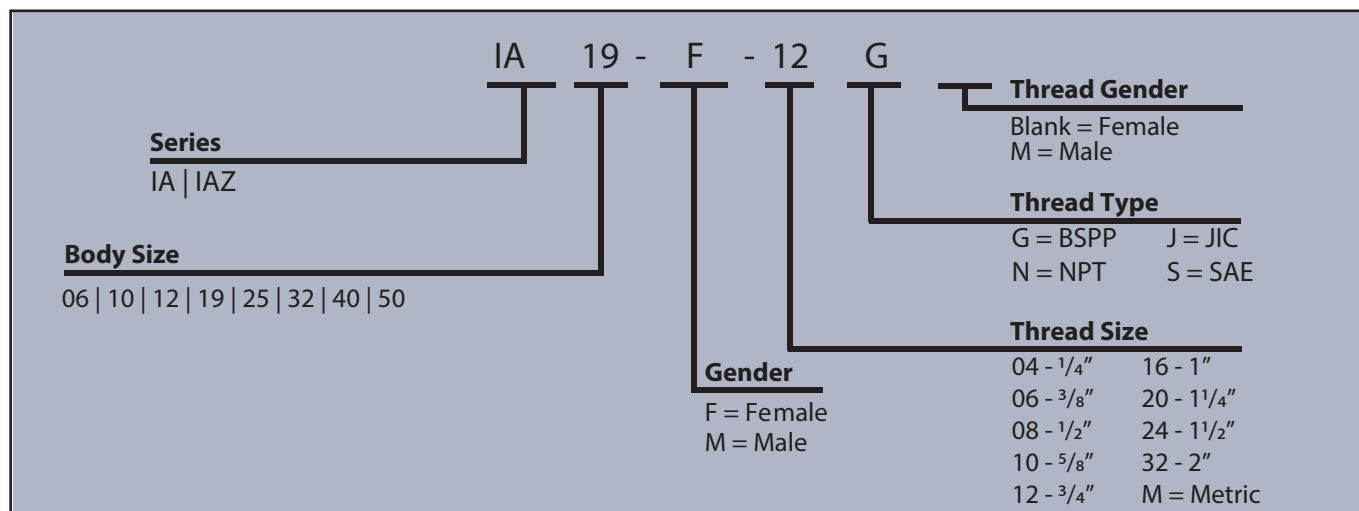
IA 19 - F - 12 G

Thread Gender
Blank = Female
M = Male

Series
IA | IAZ

Thread Type
G = BSPP J = JIC
N = NPT S = SAE

Body Size
06 | 10 | 12 | 19 | 25 | 32 | 40 | 50

Thread Size
04 - $\frac{1}{4}$″ 16 - 1″
06 - $\frac{3}{8}$″ 20 - 1$\frac{1}{4}$″
08 - $\frac{1}{2}$″ 24 - 1$\frac{1}{2}$″
10 - $\frac{5}{8}$″ 32 - 2″
12 - $\frac{3}{4}$″ M = Metric

Gender
F = Female
M = Male